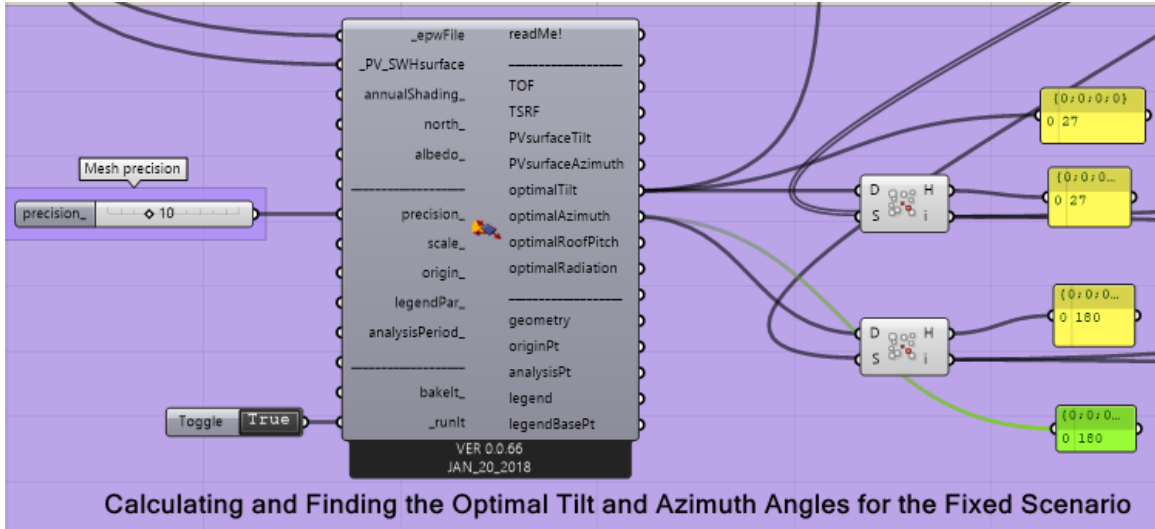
_epwFile
_PV_SWHsurface
annualShading_
north_
albedo_
------------------
precision_
scale_
origin_
legendPar_
analysisPeriod_
------------------
bakeIt_
_runIt

readMe!
------------------
TOF
TSRF
PVsurfaceTilt
PVsurfaceAzimuth
optimalTilt
optimalAzimuth
optimalRoofPitch
optimalRadiation
------------------
geometry
originPt
analysisPt
legend
legendBasePt

VER 0.0.66
JAN_20_2018

Mesh precision
precision_
◇ 10

Toggle
True

D
S
H
i

D
S
H
i

{0;0;0;0}
0 27

{0;0;0...
0 27

{0;0;0...
0 180

{0;0;0...
0 180

Calculating and Finding the Optimal Tilt and Azimuth Angles for the Fixed Scenario